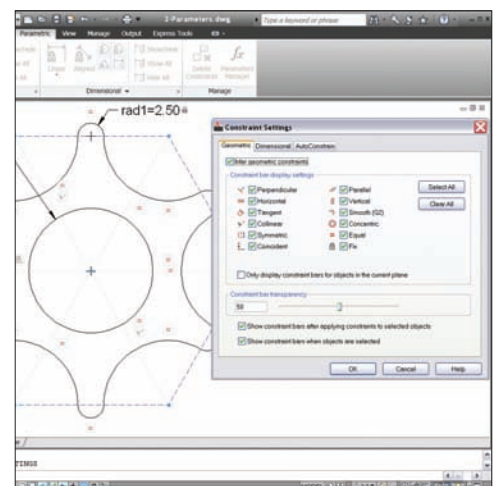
2-Parameters.dwg
Type a keyword or phrase
Parametric View Manage Output Express Tools
Linear Aligned
Show/Hide
Show All
Hide All
Delete Constraints
Parameters Manager
Dimensional
Manage
rad1=2.50
Constraint Settings
Geometric Dimensional AutoConstrain
Infer geometric constraints
Constraint bar display settings
Perpendicular
Parallel
Select All
Horizontal
Vertical
Clear All
Tangent
Smooth (G2)
Collinear
Concentric
Symmetric
Equal
Coincident
Fix
Only display constraint bars for objects in the current plane
Constraint bar transparency
50
Show constraint bars after applying constraints to selected objects
Show constraint bars when objects are selected
OK
Cancel
Help
TINGS